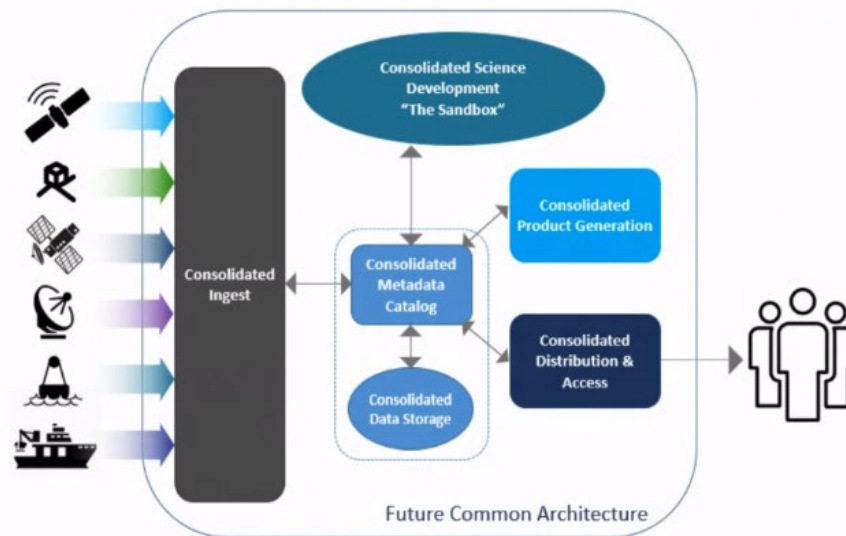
Consolidated Science Development "The Sandbox"

Consolidated Product Generation

Consolidated Ingest

Consolidated Metadata Catalog

Consolidated Data Storage

Consolidated Distribution & Access

Future Common Architecture